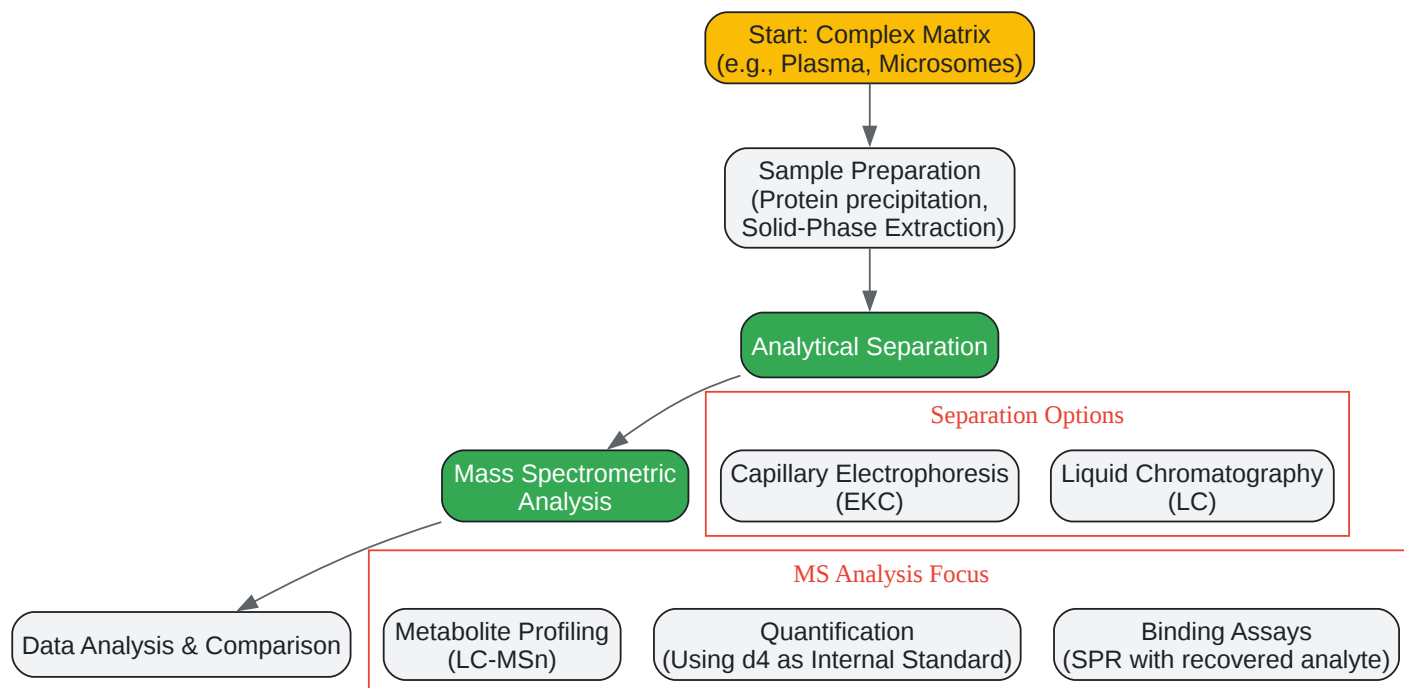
Start: Complex Matrix (e.g., Plasma, Microsomes)

Sample Preparation (Protein precipitation, Solid-Phase Extraction)

Analytical Separation

Separation Options

Capillary Electrophoresis (EKC)

Liquid Chromatography (LC)

Mass Spectrometric Analysis

MS Analysis Focus

Data Analysis & Comparison

Metabolite Profiling (LC-MSn)

Quantification (Using d4 as Internal Standard)

Binding Assays (SPR with recovered analyte)